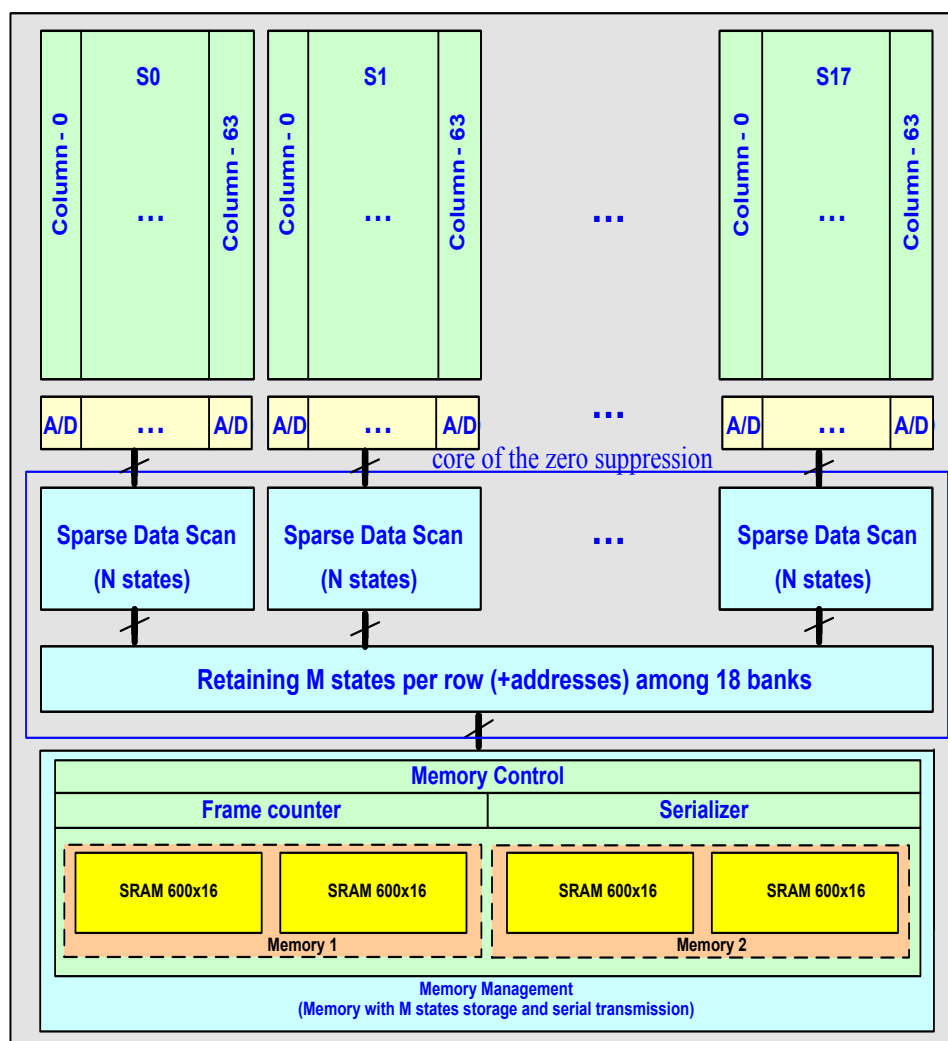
S0

Column - 0

...

Column - 63

S1

Column - 0

...

Column - 63

...

S17

Column - 0

...

Column - 63

A/D ... A/D

A/D ... A/D

...

A/D ... A/D

core of the zero suppression

Sparse Data Scan (N states)

Sparse Data Scan (N states)

...

Sparse Data Scan (N states)

Retaining M states per row (+addresses) among 18 banks

Memory Control

Frame counter

Serializer

SRAM 600x16

SRAM 600x16

Memory 1

SRAM 600x16

SRAM 600x16

Memory 2

Memory Management
(Memory with M states storage and serial transmission)